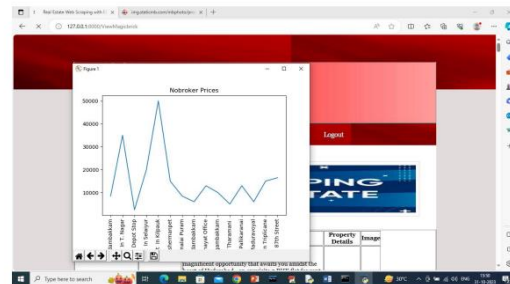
Real Estate Web Scraping with | × | nitgadabeds.com/nitgahebs/pr × | +

127.0.0.1:5000/ViewMagicbricks

Figure 1

Nobroker Prices

50000
40000
30000
20000
10000

Jambakkam
In T. Nagar
Depot Stop
In Selaiyur
In Kilpauk
chemangal
ulcer Puram
Jambakkam
ayal Office
Jambakkam
Thoraipakk
Pallikaranai
Nabiaraiyal
rt Taramani
th Street

Logout

PING
TATE

Property Details
Image

magnificent opportunity that awaits you amidst the

Type here to search

30°C
ENG
11-12-2023